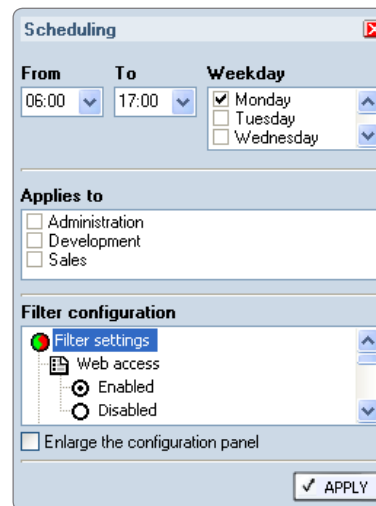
Scheduling

From
06:00

To
17:00

Weekday
Monday
Tuesday
Wednesday

Applies to
Administration
Development
Sales

Filter configuration
Filter settings
Web access
Enabled
Disabled

Enlarge the configuration panel

✓ APPLY